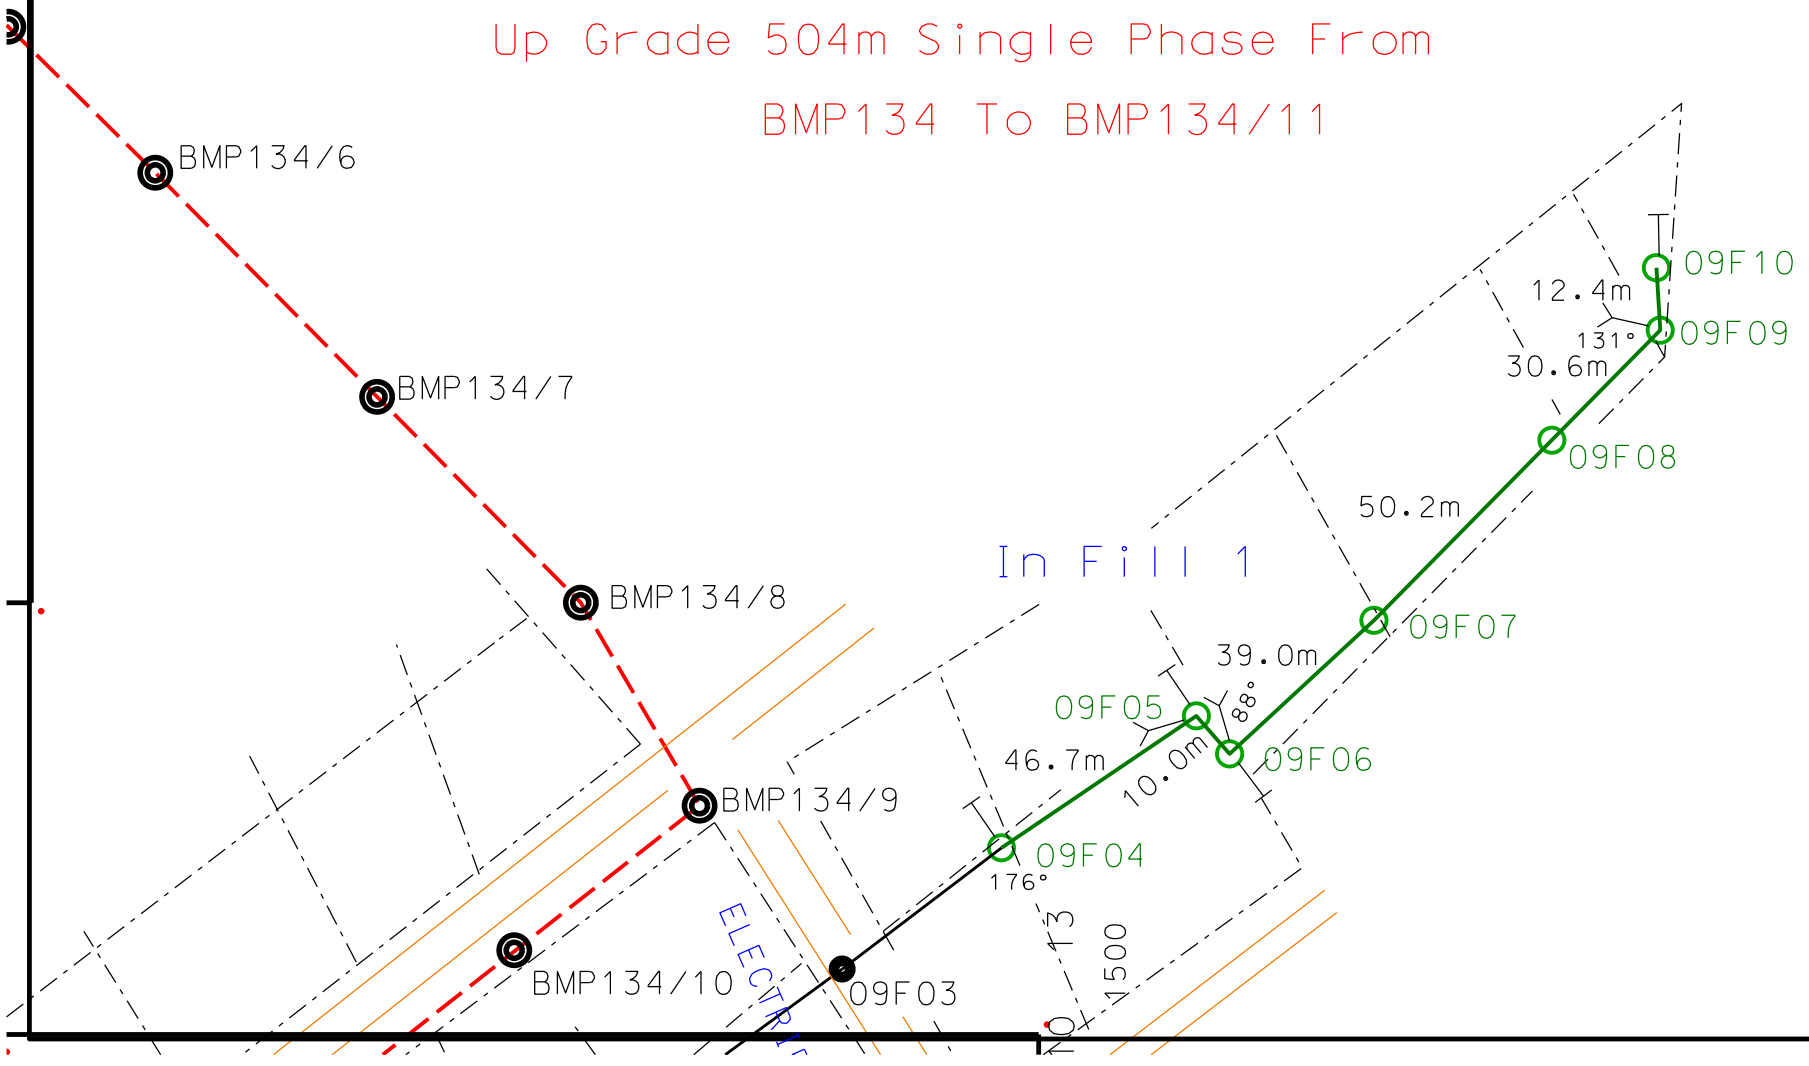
Up Grade 504m Single Phase From
BMP134 To BMP134/11

BMP134/6
BMP134/7
BMP134/8
BMP134/9
BMP134/10

In Fill 1

09F10
12.4m
131°
09F09
30.6m
09F08
50.2m
09F07
39.0m
88°
09F05
09F06
10.0m
46.7m
09F04
176°
09F03
13
1500
10
ELECTRI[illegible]